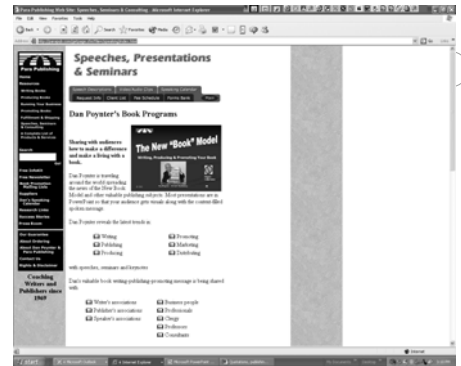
Para Publishing Web Site: Speeches, Seminars & Consulting - Microsoft Internet Explorer

File Edit View Favorites Tools Help

Back Search Favorites Media

Para Publishing

Home

Resources

Writing Books

Producing Books

Running Your Business

Promoting Books

Fulfillment & Shipping

Speeches, Seminars & Consulting

A Complete List of Products & Services

Search

Free eMail

Free Newsletter

Book Promotion Mailing Lists

Suppliers

Dan's Speaking Calendar

Research Links

Success Stories

Press Room

Our Guarantee

About Ordering

About Dan Poynter & Para Publishing

Contact Us

Rights & Disclaimer

Coaching Writers and Publishers since 1969

Speeches, Presentations & Seminars

Speech Descriptions | Video/Audio Clips | Speaking Calendar

Request Info | Client List | Fee Schedule | Home Bank | Print

Dan Poynter's Book Programs

Sharing with audiences how to make a difference and make a living with a book.

The New "Book" Model

Writing, Producing & Promoting Your Book

Dan Poynter is traveling around the world spreading the news of the New Book Model and other valuable publishing subjects. Most presentations are in PowerPoint so that your audience gets visuals along with the content-filled spoken message.

Dan Poynter reveals the latest trends in

Writing

Publishing

Producing

Promoting

Marketing

Distributing

with speeches, seminars and keynotes.

Dan's valuable book writing-publishing-promoting message is being shared with

Writer's associations

Publisher's associations

Speaker's associations

Business people

Professionals

Clergy

Professors

Consultants

Internet

start